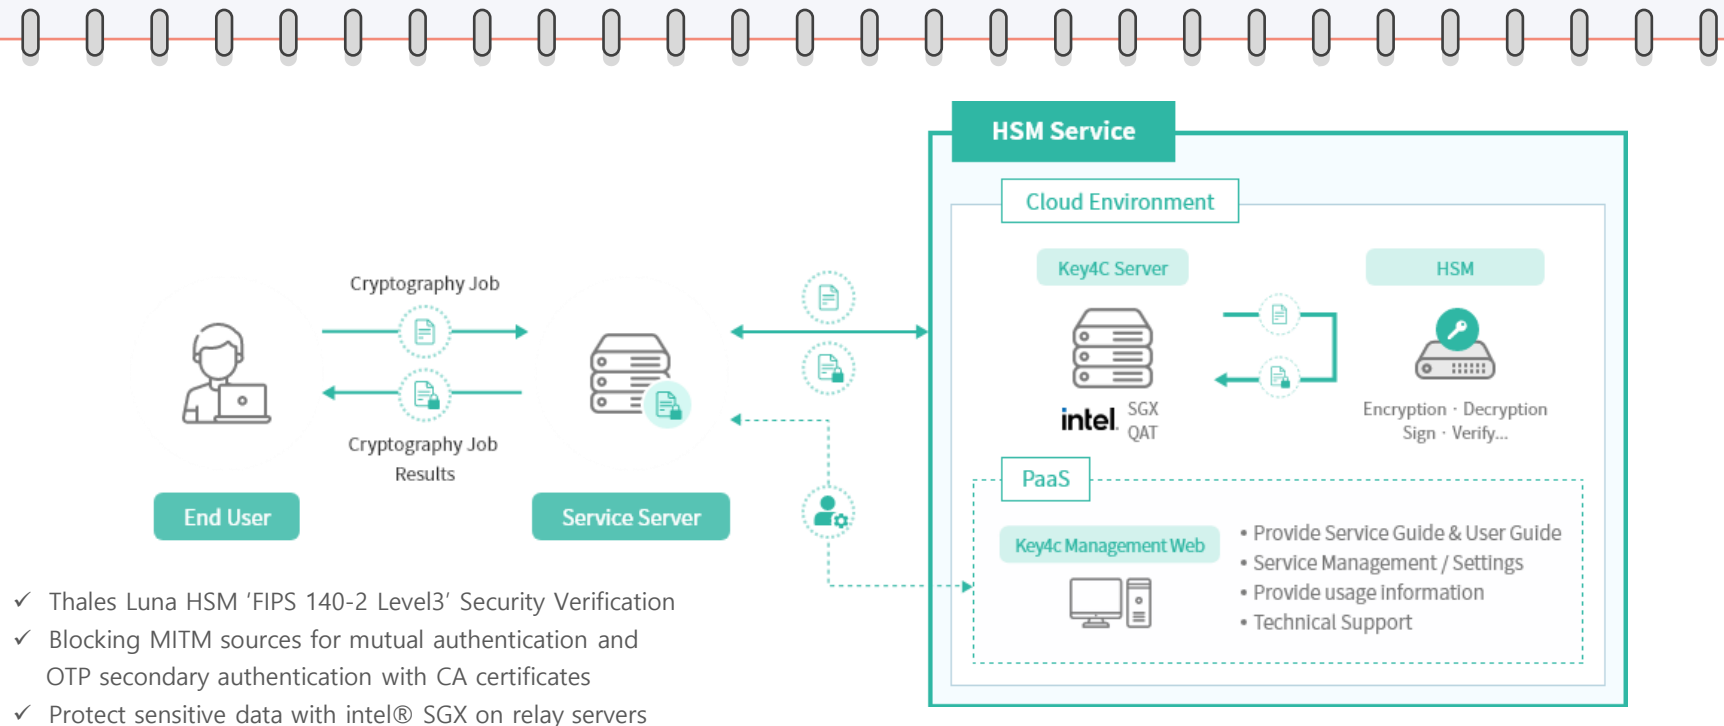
Cryptography Job

Cryptography Job Results

End User

Service Server

HSM Service

Cloud Environment

Key4C Server

HSM

intel. SGX QAT

Encryption · Decryption Sign · Verify...

PaaS

Key4c Management Web

• Provide Service Guide & User Guide
• Service Management / Settings
• Provide usage information
• Technical Support

✓ Thales Luna HSM ‘FIPS 140-2 Level3’ Security Verification
✓ Blocking MITM sources for mutual authentication and OTP secondary authentication with CA certificates
✓ Protect sensitive data with intel® SGX on relay servers